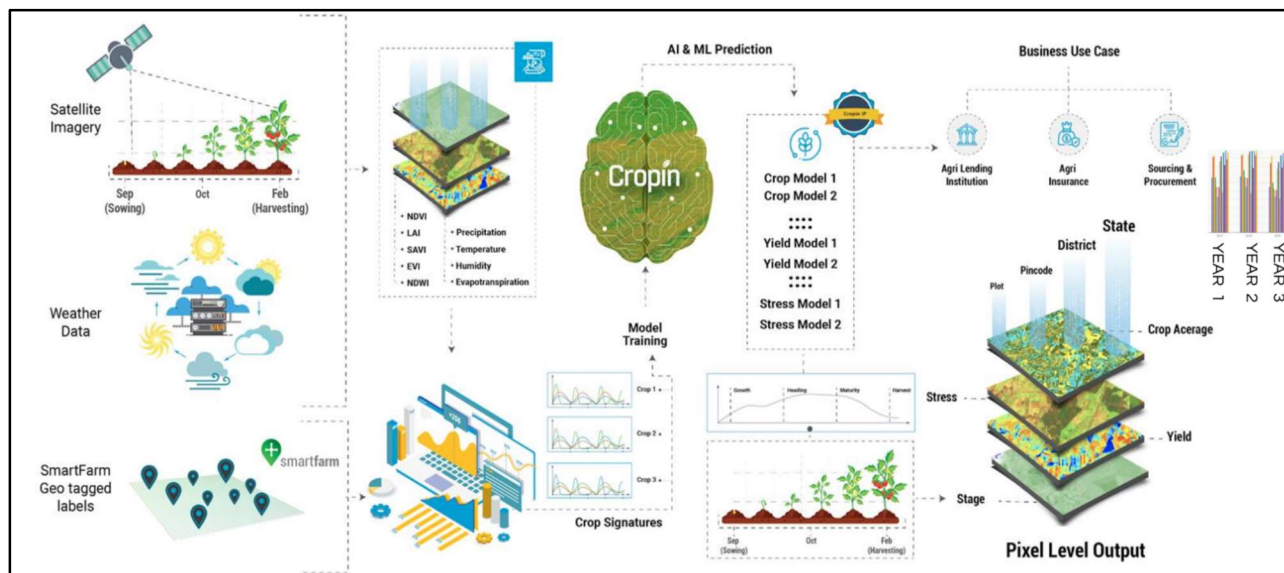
Satellite Imagery

Sep (Sowing)
Oct
Feb (Harvesting)

Weather Data

SmartFarm Geo tagged labels

smartfarm

• NDVI
• LAI
• SAVI
• EVI
• NDWI

• Precipitation
• Temperature
• Humidity
• Evapotranspiration

AI & ML Prediction

Cropin

Model Training

Crop 1
Crop 2
Crop 3

Crop Signatures

Cropin IP

Crop Model 1
Crop Model 2
Yield Model 1
Yield Model 2
Stress Model 1
Stress Model 2

Growth
Heading
Maturity
Harvest

Sep (Sowing)
Oct
Feb (Harvesting)

Business Use Case

Agri Lending Institution
Agri Insurance
Sourcing & Procurement

YEAR 1
YEAR 2
YEAR 3

State
District
Pincode
Plot

Crop Acerage
Stress
Yield
Stage

Pixel Level Output